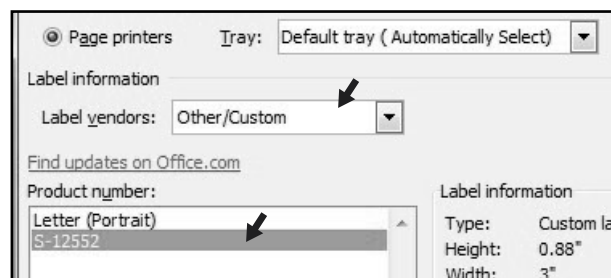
Page printers Tray: Default tray ( Automatically Select)

Label information

Label vendors: Other/Custom

Find updates on Office.com

Product number:

Letter (Portrait)
S-12552

Label information

Type: Custom la
Height: 0.88"
Width: 3"